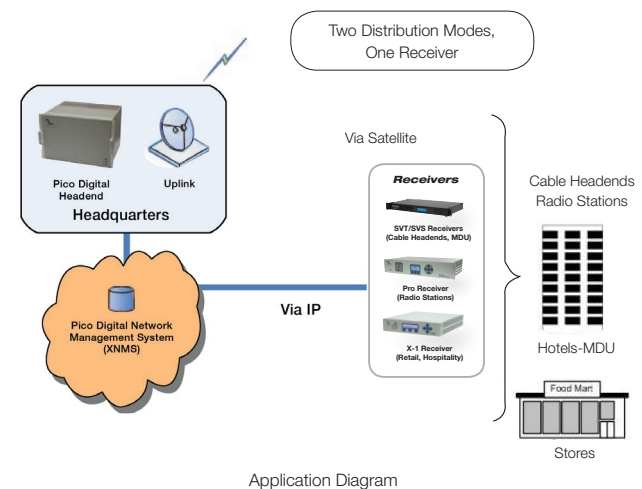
Two Distribution Modes, One Receiver

Pico Digital Headend

Uplink

Headquarters

Via Satellite

Receivers

SVT/SVS Receivers (Cable Headends, MDU)

Pro Receiver (Radio Stations)

X-1 Receiver (Retail, Hospitality)

Cable Headends Radio Stations

Pico Digital Network Management System (XNMS)

Via IP

Hotels-MDU

Food Mart

Stores

Application Diagram